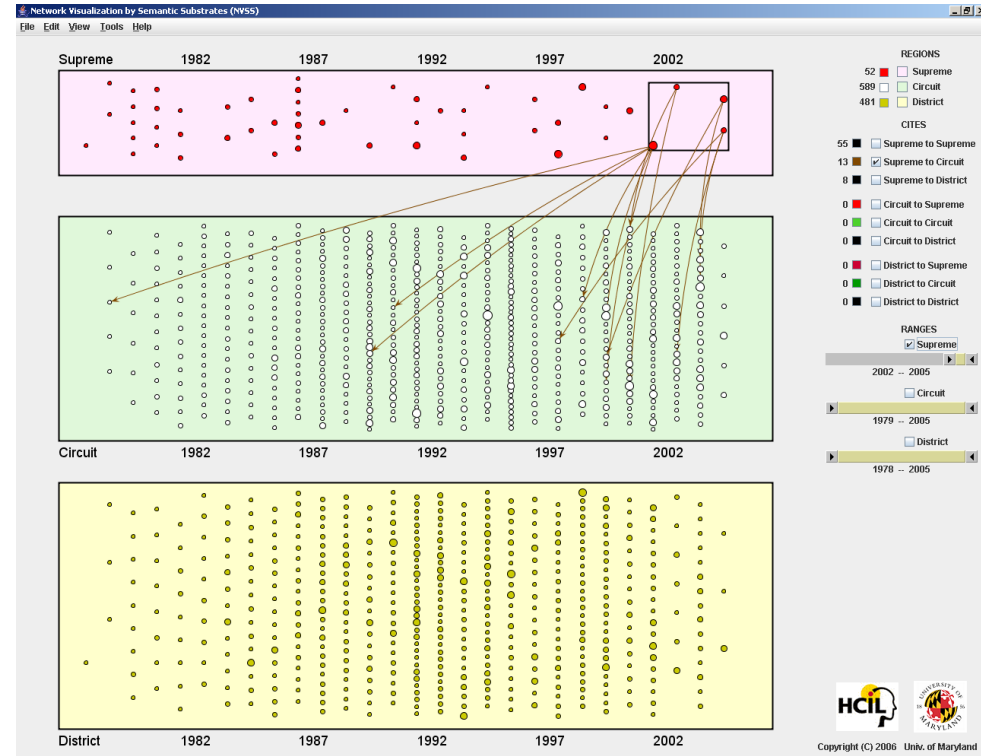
Network Visualization by Semantic Substrates (NVSS)

File Edit View Tools Help

Supreme 1982 1987 1992 1997 2002

Circuit 1982 1987 1992 1997 2002

District 1982 1987 1992 1997 2002

REGIONS

52 Supreme

589 Circuit

481 District

CITES

55 Supreme to Supreme

13 Supreme to Circuit

8 Supreme to District

0 Circuit to Supreme

0 Circuit to Circuit

0 Circuit to District

0 District to Supreme

0 District to Circuit

0 District to District

RANGES

Supreme

2002 -- 2005

Circuit

1979 -- 2005

District

1978 -- 2005

HCIL

UNIVERSITY OF MARYLAND

Copyright (C) 2006 Univ. of Maryland